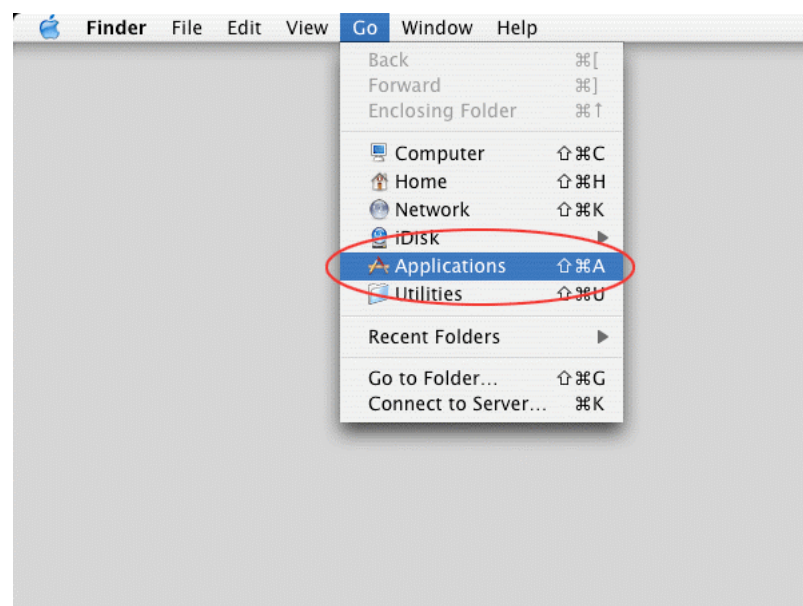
Finder File Edit View Go Window Help

Back ⌘[
Forward ⌘]
Enclosing Folder ⌘↑

Computer ⇧⌘C
Home ⇧⌘H
Network ⇧⌘K
iDisk ▶
Applications ⇧⌘A
Utilities ⇧⌘U

Recent Folders ▶

Go to Folder... ⇧⌘G
Connect to Server... ⌘K